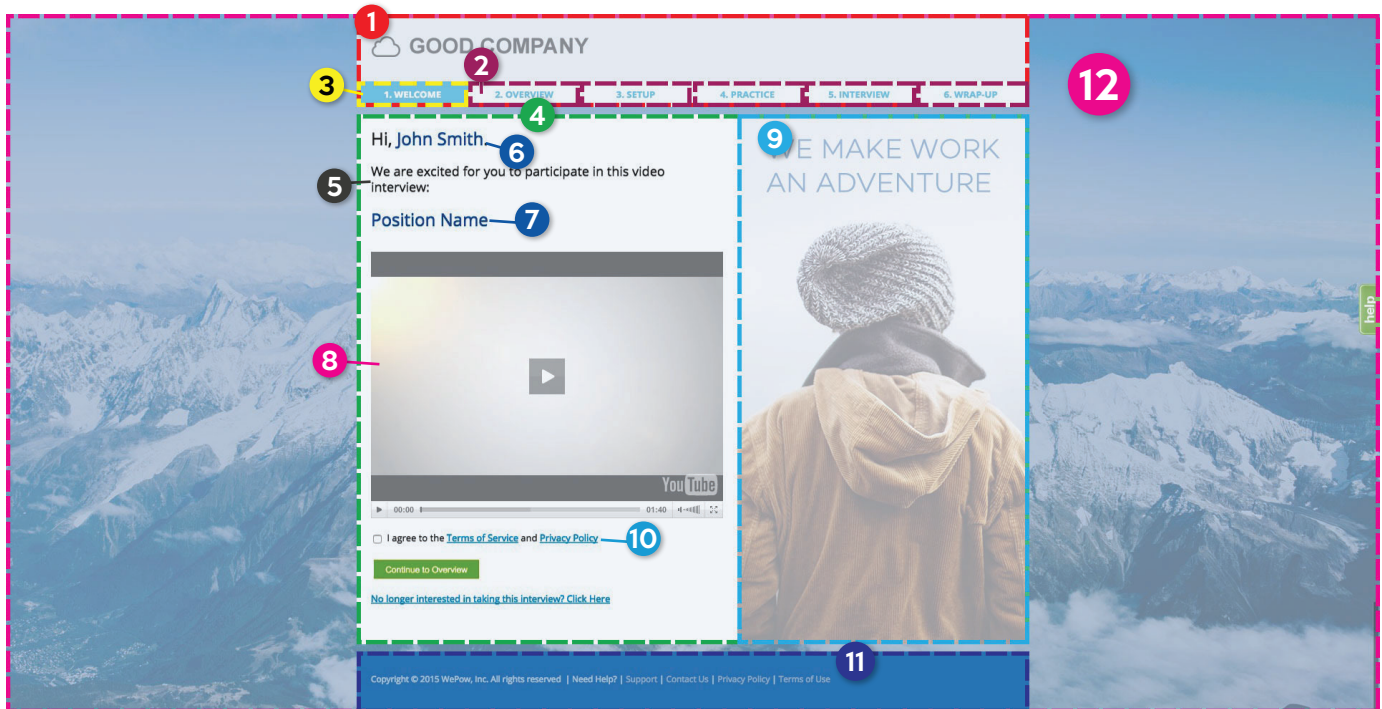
1

GOOD COMPANY

2

3

1. WELCOME

2. OVERVIEW

3. SETUP

4. PRACTICE

5. INTERVIEW

6. WRAP-UP

12

4

Hi, John Smith

6

5

We are excited for you to participate in this video interview:

Position Name

7

9

WE MAKE WORK AN ADVENTURE

help

8

YouTube

00:00

01:40

I agree to the Terms of Service and Privacy Policy

10

Continue to Overview

No longer interested in taking this interview? Click Here

11

Copyright © 2015 WePow, Inc. All rights reserved | Need Help? | Support | Contact Us | Privacy Policy | Terms of Use